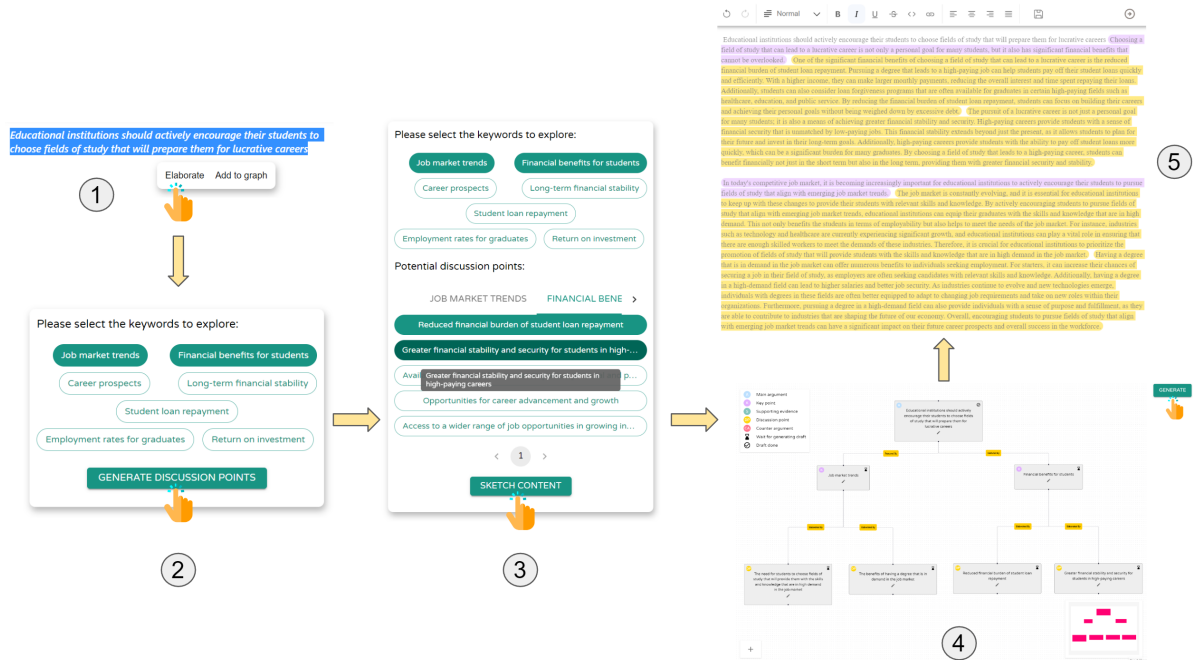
Educational institutions should actively encourage their students to choose fields of study that will prepare them for lucrative careers

Elaborate Add to graph

1

Please select the keywords to explore:

Job market trends
Financial benefits for students
Career prospects
Long-term financial stability
Student loan repayment
Employment rates for graduates
Return on investment

GENERATE DISCUSSION POINTS

2

Please select the keywords to explore:

Job market trends
Financial benefits for students
Career prospects
Long-term financial stability
Student loan repayment
Employment rates for graduates
Return on investment

Potential discussion points:

JOB MARKET TRENDS FINANCIAL BENE

Reduced financial burden of student loan repayment
Greater financial stability and security for students in high-...
Avai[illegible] Greater financial stability and security for students in high-paying careers
Opportunities for career advancement and growth
Access to a wider range of job opportunities in growing in...

1

SKETCH CONTENT

3

Normal

Educational institutions should actively encourage their students to choose fields of study that will prepare them for lucrative careers. Choosing a field of study that can lead to a lucrative career is not only a personal goal for many students, but it also has significant financial benefits that cannot be overlooked. One of the significant financial benefits of choosing a field of study that can lead to a lucrative career is the reduced financial burden of student loan repayment. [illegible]

In today's competitive job market, it is becoming increasingly important for educational institutions to actively encourage their students to pursue fields of study that align with emerging job market trends. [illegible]

5

Main argument
Key point
Supporting evidence
Discussion point
Counter argument
Wait for generating draft
Draft done

GENERATE

Educational institutions should actively encourage their students to choose fields of study that will prepare them for lucrative careers

Job market trends
Financial benefits for students

The need for students to choose fields of study that will provide them with the skills and knowledge that are in high demand in the job market
The benefits of having a degree that is in demand in the job market
Reduced financial burden of student loan repayment
Greater financial stability and security for students in high-paying careers

4